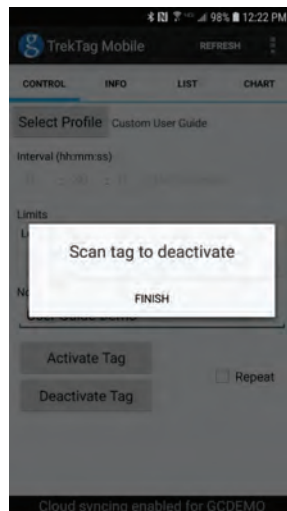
98% 12:22 PM

TrekTag Mobile REFRESH

CONTROL INFO LIST CHART

Select Profile Custom User Guide

Interval (hh:mm:ss)

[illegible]

Limits

L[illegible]

Scan tag to deactivate

FINISH

N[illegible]

User Guide Demo

Activate Tag

Deactivate Tag

Repeat

Cloud syncing enabled for GCDEMO